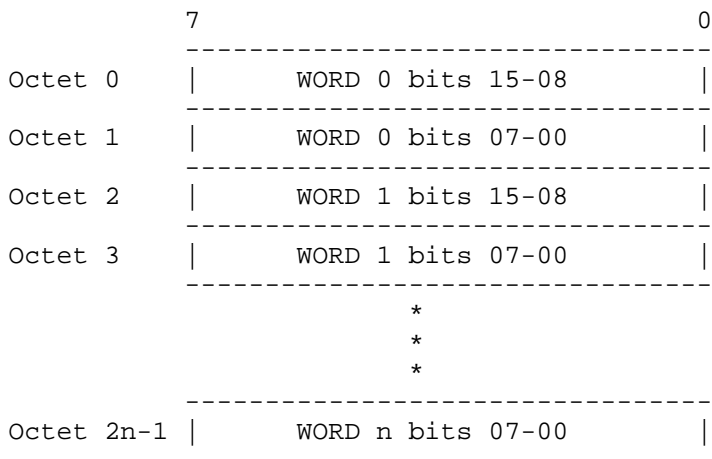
| | 7 | 0 |
|---|---|---|
| Octet 0 | WORD 0 bits 15-08 | |
| Octet 1 | WORD 0 bits 07-00 | |
| Octet 2 | WORD 1 bits 15-08 | |
| Octet 3 | WORD 1 bits 07-00 | |
| | * | |
| | * | |
| | * | |
| Octet 2n-1 | WORD n bits 07-00 | |